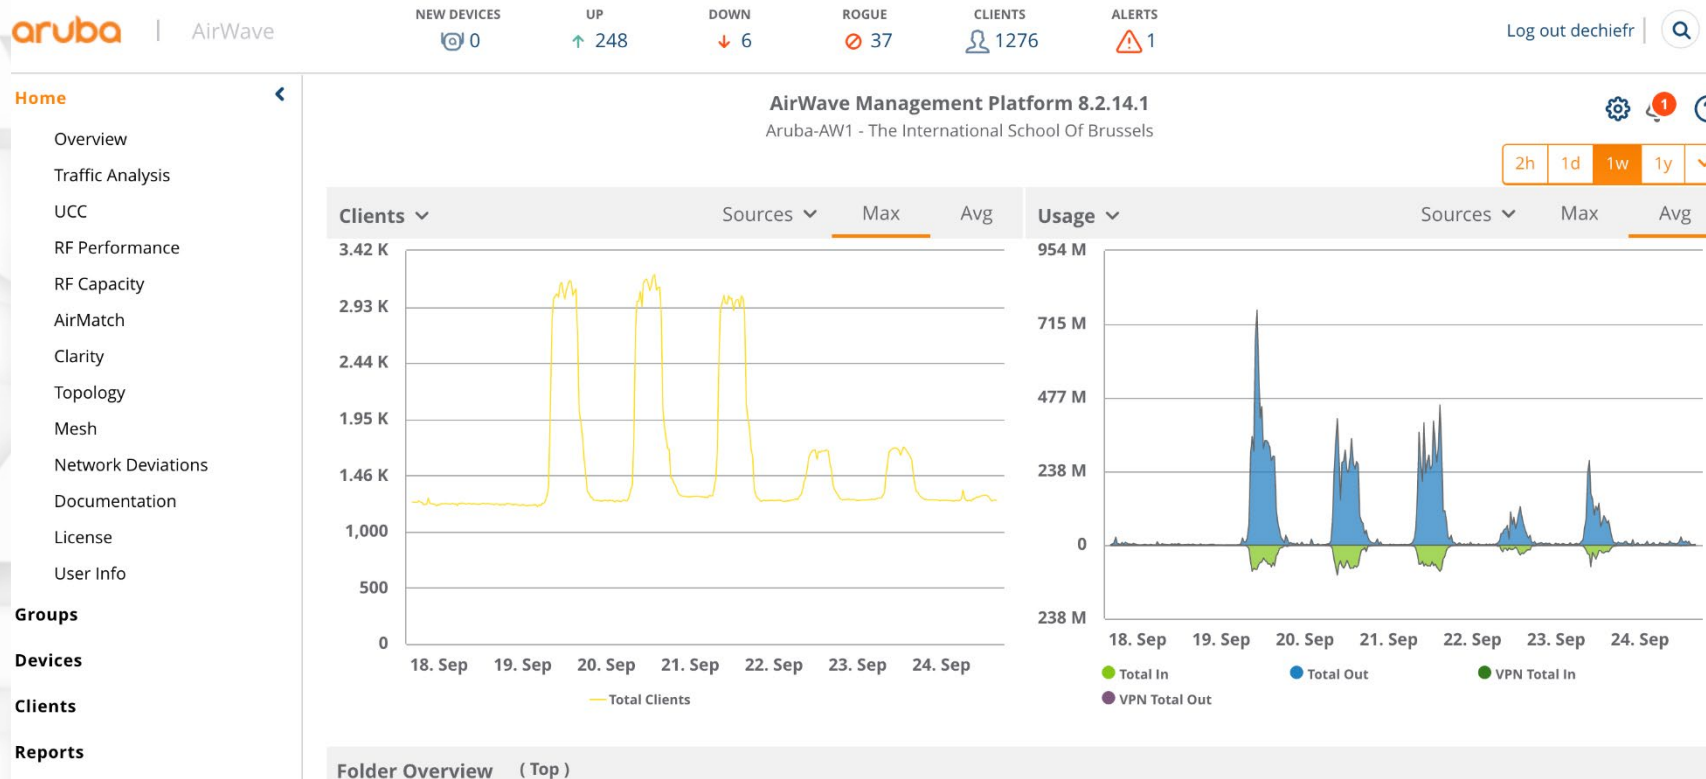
aruba | AirWave

NEW DEVICES 0
UP 248
DOWN 6
ROGUE 37
CLIENTS 1276
ALERTS 1

Log out dechiefr

Home

Overview
Traffic Analysis
UCC
RF Performance
RF Capacity
AirMatch
Clarity
Topology
Mesh
Network Deviations
Documentation
License
User Info

Groups
Devices
Clients
Reports

AirWave Management Platform 8.2.14.1
Aruba-AW1 - The International School Of Brussels

1

2h 1d 1w 1y

Clients Sources Max Avg

3.42 K
2.93 K
2.44 K
1.95 K
1.46 K
1,000
500
0

18. Sep 19. Sep 20. Sep 21. Sep 22. Sep 23. Sep 24. Sep

Total Clients

Usage Sources Max Avg

954 M
715 M
477 M
238 M
0
238 M

18. Sep 19. Sep 20. Sep 21. Sep 22. Sep 23. Sep 24. Sep

Total In Total Out VPN Total In VPN Total Out

Folder Overview (Top)